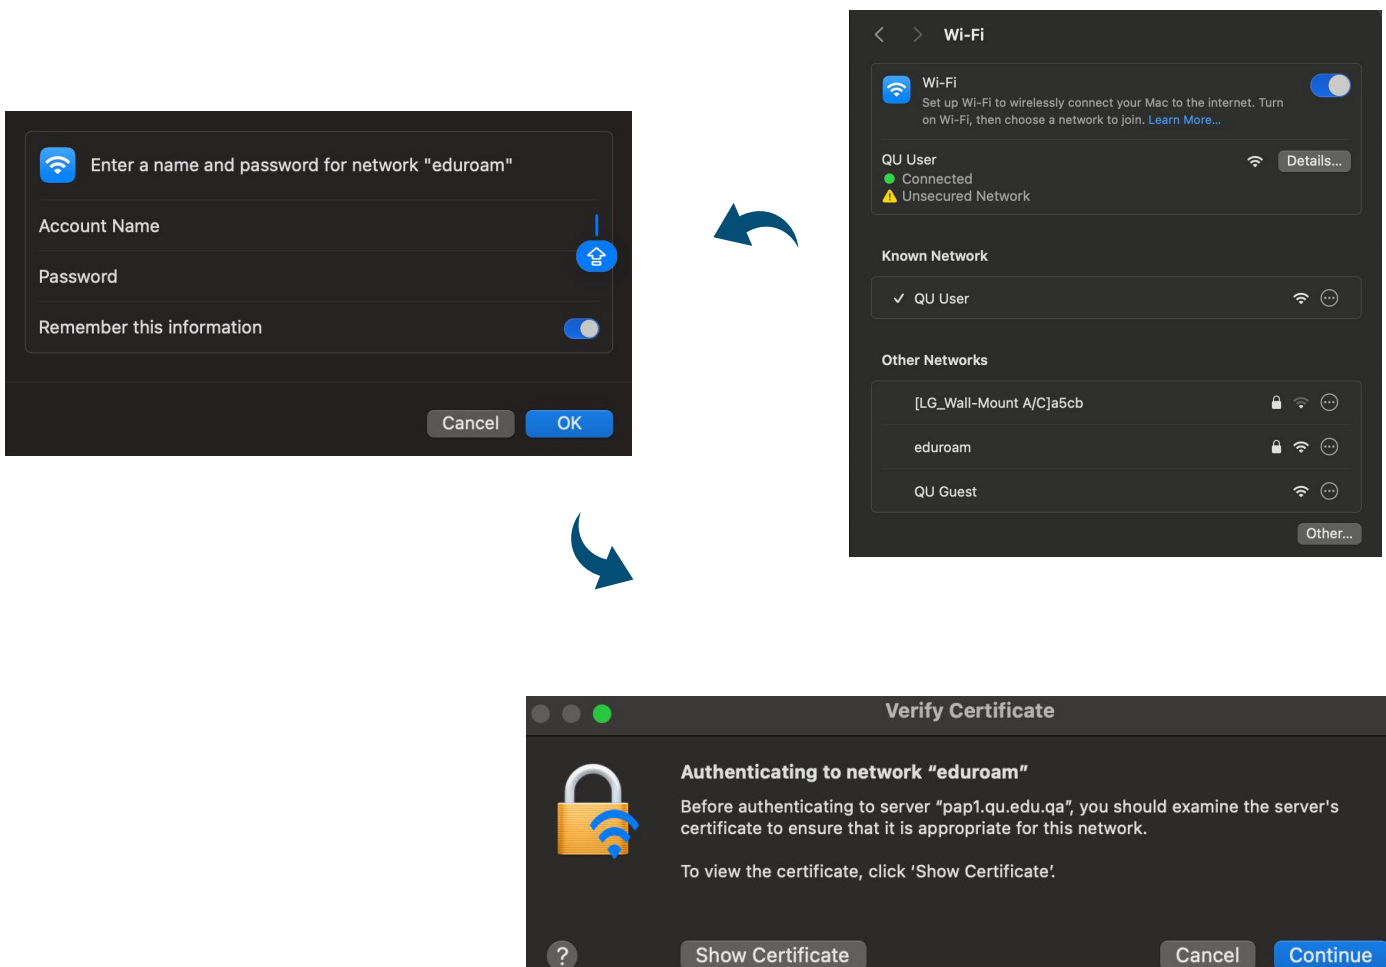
Wi-Fi

Wi-Fi
Set up Wi-Fi to wirelessly connect your Mac to the internet. Turn on Wi-Fi, then choose a network to join. Learn More...

QU User
Connected
Unsecured Network
Details...

Known Network

✓ QU User

Other Networks

[LG_Wall-Mount A/C]a5cb
eduroam
QU Guest

Other...

Enter a name and password for network "eduroam"

Account Name
Password
Remember this information

Cancel
OK

Verify Certificate

Authenticating to network “eduroam”

Before authenticating to server “pap1.qu.edu.qa”, you should examine the server's certificate to ensure that it is appropriate for this network.

To view the certificate, click ‘Show Certificate’.

?
Show Certificate
Cancel
Continue